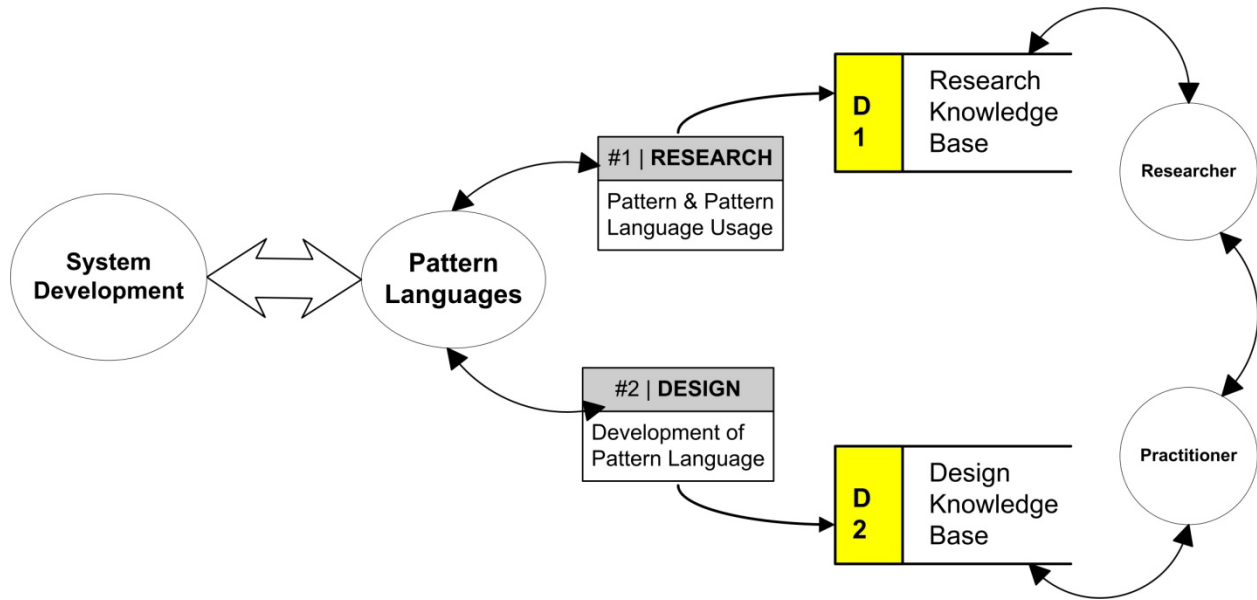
System Development

Pattern Languages

#1 | RESEARCH

Pattern & Pattern Language Usage

#2 | DESIGN

Development of Pattern Language

D 1

Research Knowledge Base

D 2

Design Knowledge Base

Researcher

Practitioner